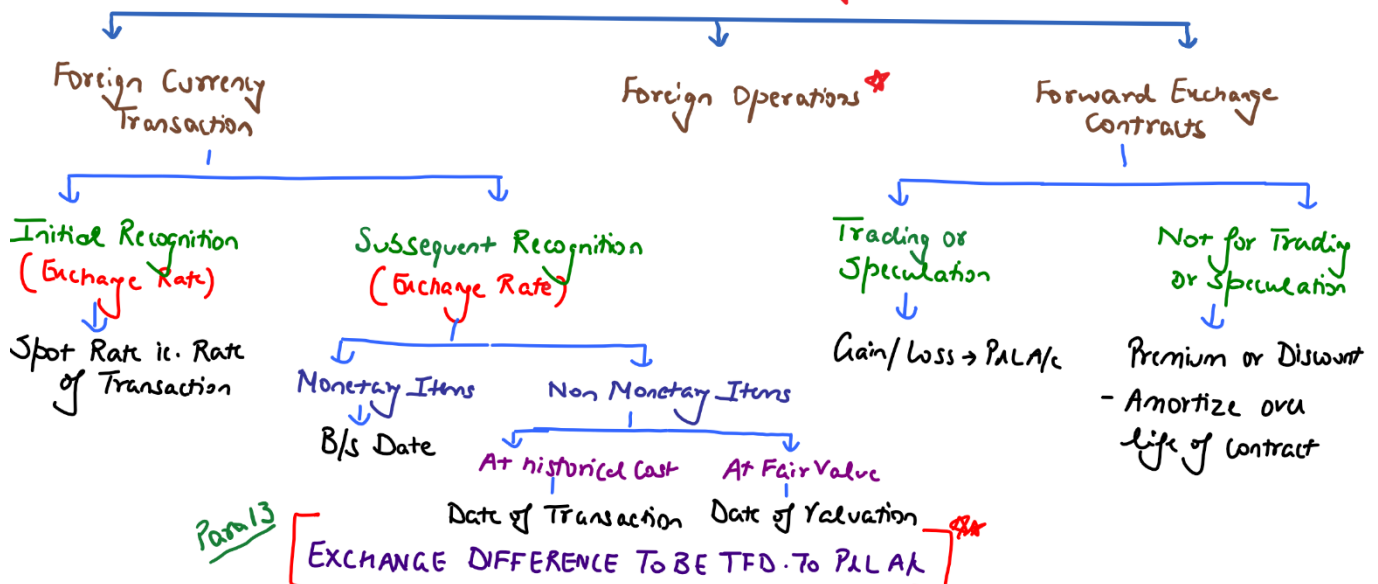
Foreign Currency Transaction

Foreign Operations*

Forward Exchange Contracts

Initial Recognition (Exchange Rate)

Spot Rate i.e. Rate of Transaction

Subsequent Recognition (Exchange Rate)

Monetary Items

B/s Date

Non Monetary Items

At historical Cost

Date of Transaction

At Fair Value

Date of Valuation

Trading or Speculation

Gain/Loss → P&L A/c

Not for Trading or Speculation

Premium or Discount

- Amortize over life of Contract

Para 13

EXCHANGE DIFFERENCE TO BE TFD. TO P&L A/c